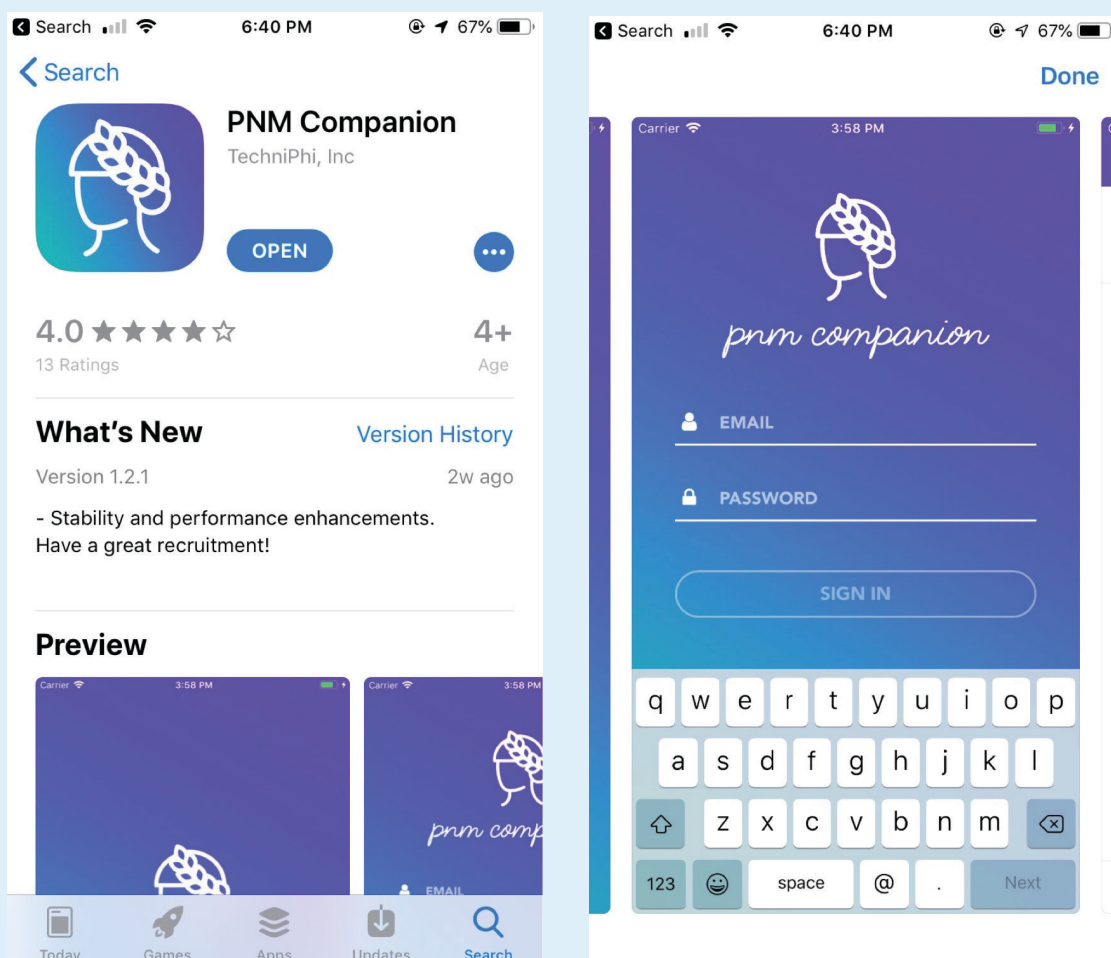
Search 6:40 PM 67%

Search

PNM Companion
TechniPhi, Inc

OPEN

4.0 ★★★★☆
13 Ratings

4+
Age

What's New
Version History

Version 1.2.1
2w ago

- Stability and performance enhancements.
Have a great recruitment!

Preview

Carrier 3:58 PM

Carrier 3:58 PM

pnm comp

EMAIL

Today Games Apps Updates Search

Search 6:40 PM 67%

Done

Carrier 3:58 PM

pnm companion

EMAIL

PASSWORD

SIGN IN

q w e r t y u i o p
a s d f g h j k l
z x c v b n m
123 space @ . Next